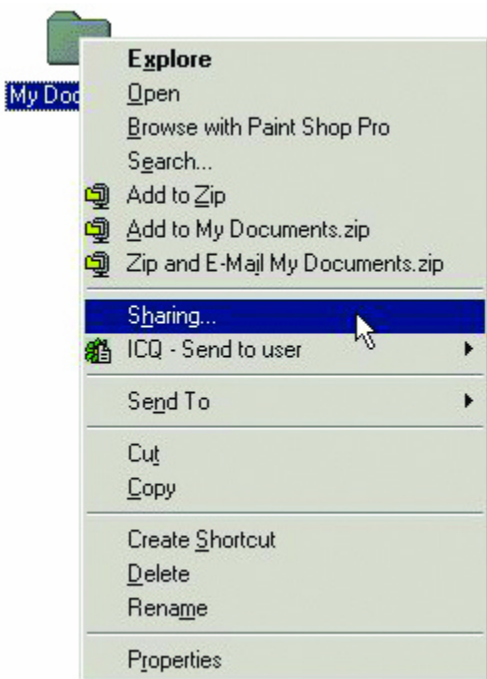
My Doc

Explore
Open
Browse with Paint Shop Pro
Search...
Add to Zip
Add to My Documents.zip
Zip and E-Mail My Documents.zip

Sharing...
ICQ - Send to user

Send To

Cut
Copy

Create Shortcut
Delete
Rename

Properties